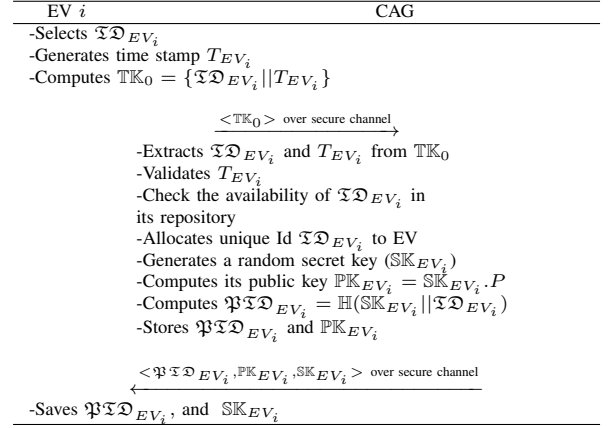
| EV $i$ | CAG |
|---|---|

-Selects $\mathfrak{TD}_{EV_i}$
-Generates time stamp $T_{EV_i}$
-Computes $\mathbb{TK}_0 = \{\mathfrak{TD}_{EV_i} || T_{EV_i}\}$

$\xrightarrow{<\mathbb{TK}_0> \text{ over secure channel}}$

-Extracts $\mathfrak{TD}_{EV_i}$ and $T_{EV_i}$ from $\mathbb{TK}_0$
-Validates $T_{EV_i}$
-Check the availability of $\mathfrak{TD}_{EV_i}$ in its repository
-Allocates unique Id $\mathfrak{TD}_{EV_i}$ to EV
-Generates a random secret key ($\mathbb{SK}_{EV_i}$)
-Computes its public key $\mathbb{PK}_{EV_i} = \mathbb{SK}_{EV_i}.P$
-Computes $\mathfrak{PTD}_{EV_i} = \mathbb{H}(\mathbb{SK}_{EV_i} || \mathfrak{TD}_{EV_i})$
-Stores $\mathfrak{PTD}_{EV_i}$ and $\mathbb{PK}_{EV_i}$

$\xleftarrow{<\mathfrak{PTD}_{EV_i}, \mathbb{PK}_{EV_i}, \mathbb{SK}_{EV_i}> \text{ over secure channel}}$

-Saves $\mathfrak{PTD}_{EV_i}$, and $\mathbb{SK}_{EV_i}$